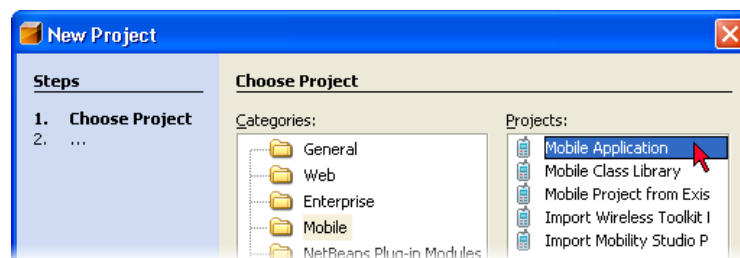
New Project

Steps

1. Choose Project
2. ...

Choose Project

Categories:

General
Web
Enterprise
Mobile
NetBeans Plug-in Modules

Projects:

Mobile Application
Mobile Class Library
Mobile Project from Exis
Import Wireless Toolkit I
Import Mobility Studio P